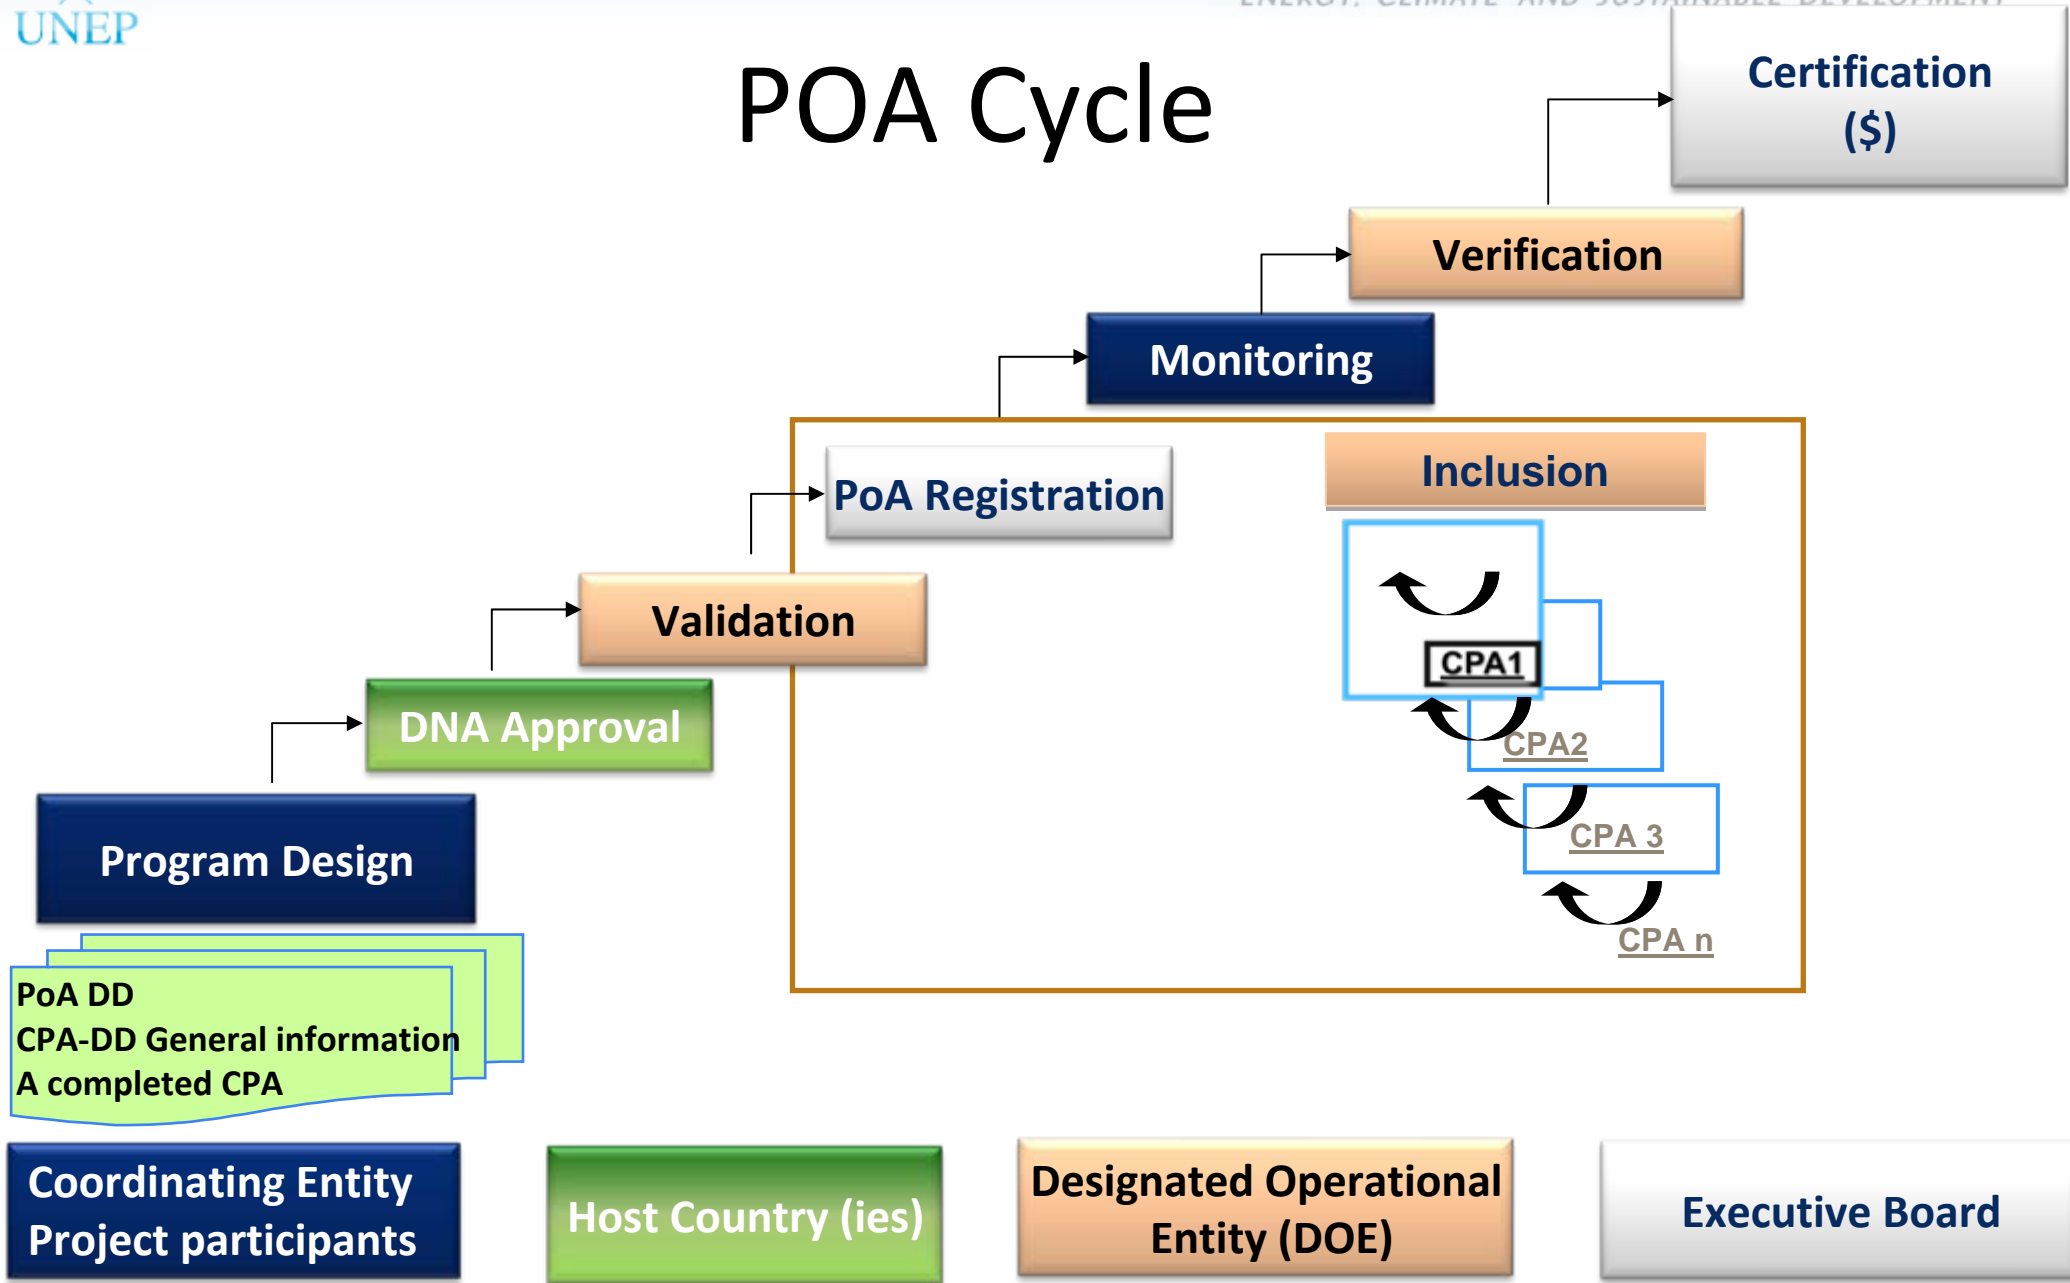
UNEP

ENERGY, CLIMATE AND SUSTAINABLE DEVELOPMENT

POA Cycle

Certification ($)

Verification

Monitoring

PoA Registration

Inclusion

Validation

DNA Approval

Program Design

CPA1

CPA2

CPA 3

CPA n

PoA DD
CPA-DD General information
A completed CPA

Coordinating Entity
Project participants

Host Country (ies)

Designated Operational Entity (DOE)

Executive Board